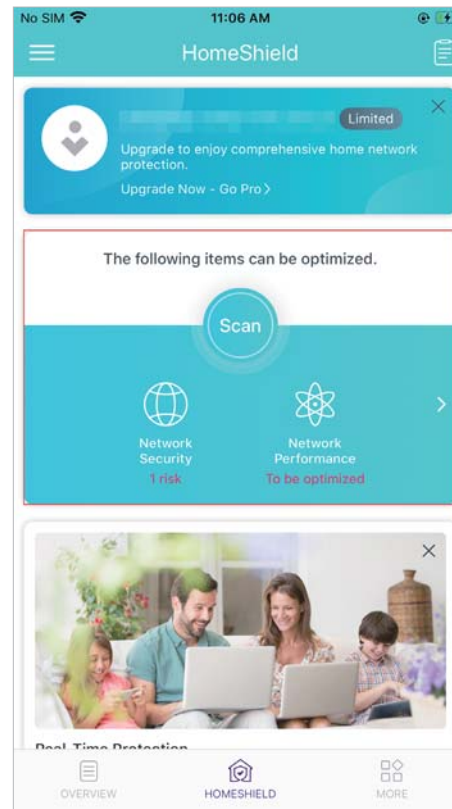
No SIM 11:06 AM

HomeShield

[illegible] Limited

Upgrade to enjoy comprehensive home network protection.

Upgrade Now - Go Pro >

The following items can be optimized.

Scan

Network Security
1 risk

Network Performance
To be optimized

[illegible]

OVERVIEW HOMESHIELD MORE